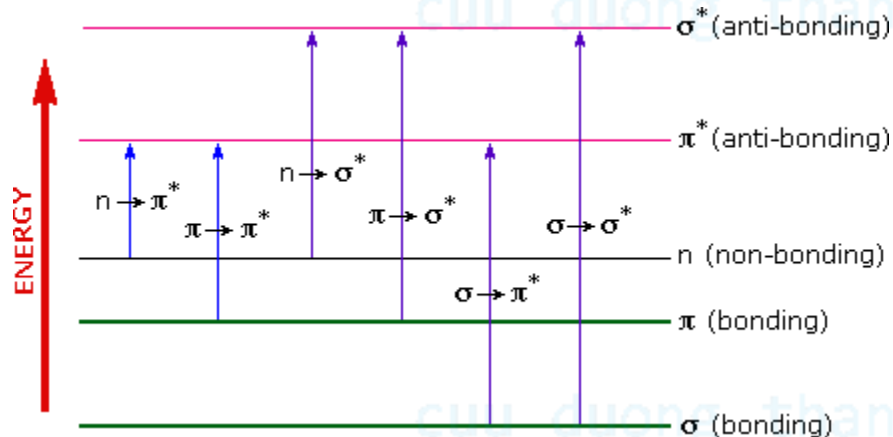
$\sigma^*$(anti-bonding)

$\pi^*$(anti-bonding)

n (non-bonding)

$\pi$ (bonding)

$\sigma$ (bonding)

ENERGY

$n \rightarrow \pi^*$

$\pi \rightarrow \pi^*$

$n \rightarrow \sigma^*$

$\pi \rightarrow \sigma^*$

$\sigma \rightarrow \pi^*$

$\sigma \rightarrow \sigma^*$

cuu duong than

cuu duong than